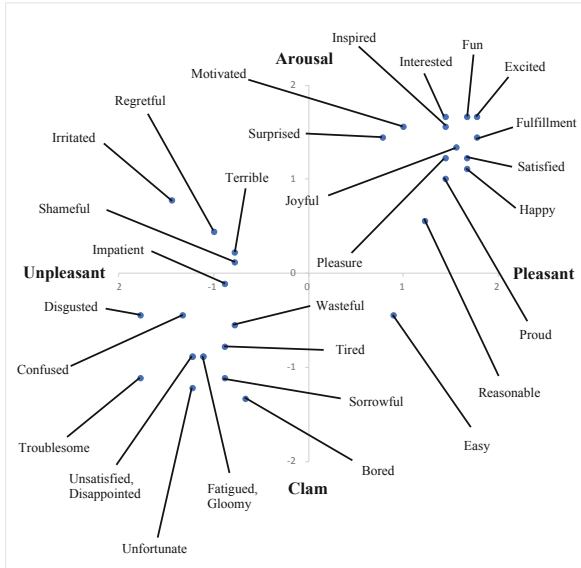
Arousal

Inspired

Interested

Fun

Excited

Motivated

2

Regretful

Fulfillment

Irritated

Surprised

Satisfied

1

Terrible

Joyful

Happy

Shameful

Impatient

0

Unpleasant

Pleasure

Pleasant

2

-1

0

1

2

Disgusted

Wasteful

Proud

Confused

Tired

-1

Reasonable

Sorrowful

Troublesome

Easy

Bored

-2

Unsatisfied, Disappointed

Clam

Fatigued, Gloomy

Unfortunate